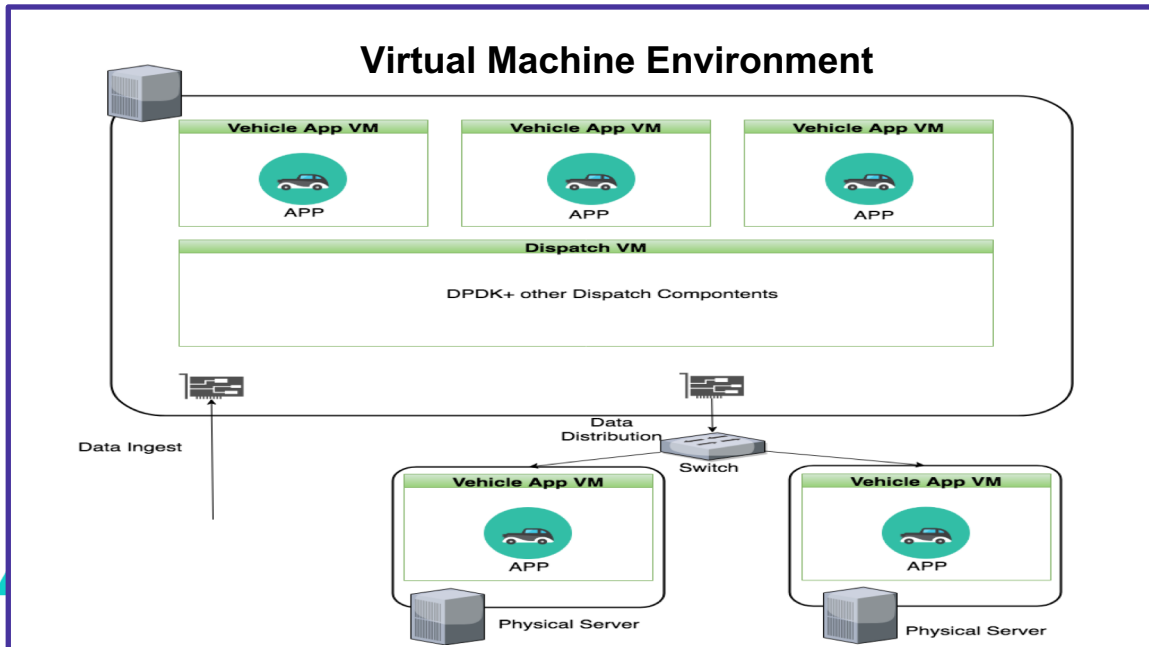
Virtual Machine Environment

Vehicle App VM

APP

Vehicle App VM

APP

Vehicle App VM

APP

Dispatch VM

DPDK+ other Dispatch Compontents

Data Ingest

Data Distribution

Switch

Vehicle App VM

APP

Physical Server

Vehicle App VM

APP

Physical Server